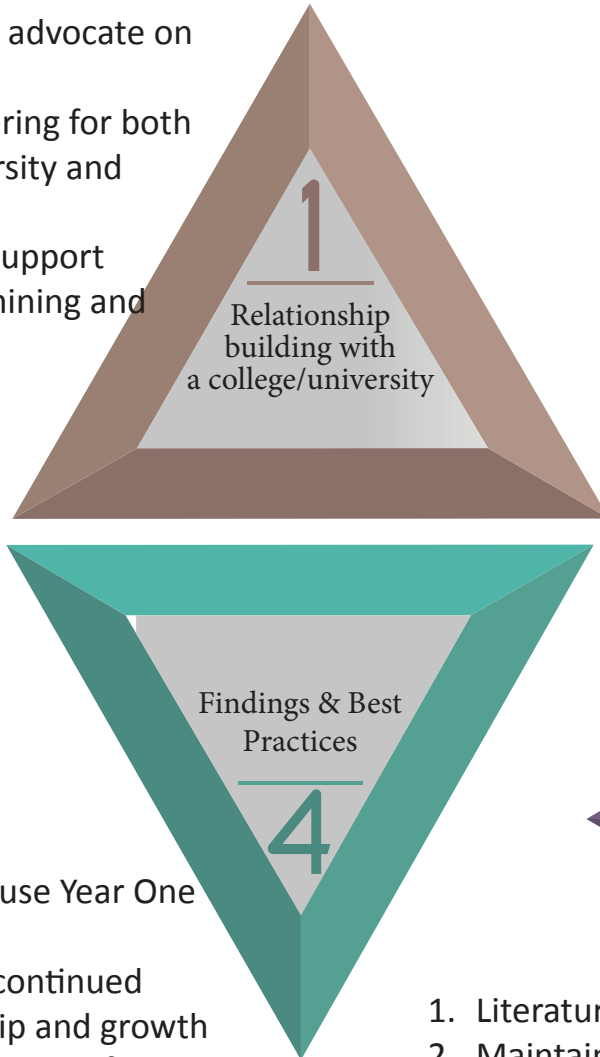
advocate on

ring for both rsity and

upport ining and

1

Relationship building with a college/university

Findings & Best Practices

4

use Year One

continued ip and growth

1. Literatur

2. Maintai